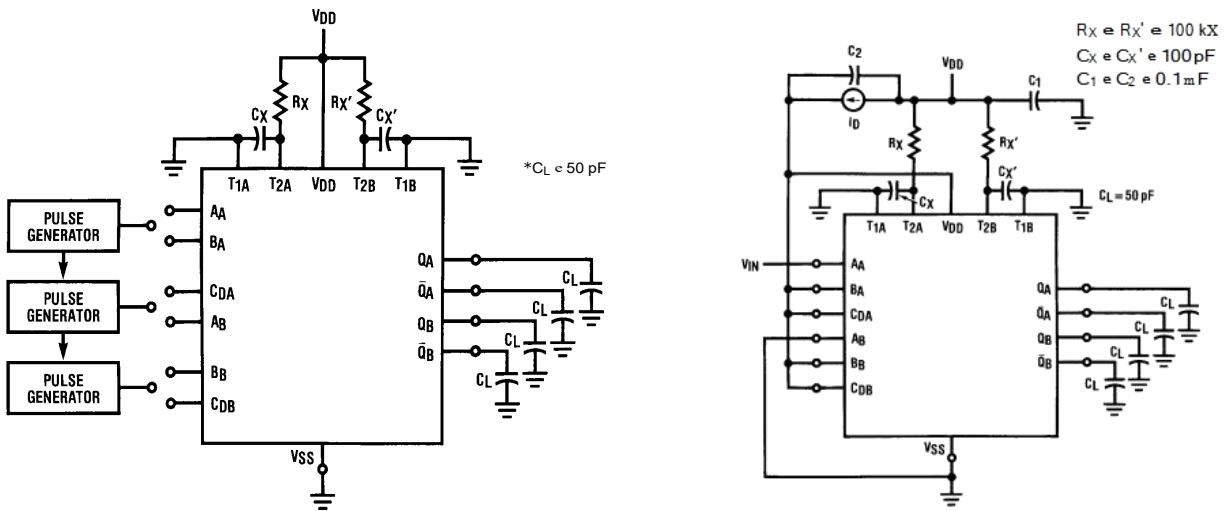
$V_{DD}$

$R_X$

$R_X'$

$C_X$

$C_X'$

$T_{1A}$ $T_{2A}$ $V_{DD}$ $T_{2B}$ $T_{1B}$

*$C_L$ e 50 pF

PULSE GENERATOR

PULSE GENERATOR

PULSE GENERATOR

$A_A$
$B_A$
$C_{DA}$
$A_B$
$B_B$
$C_{DB}$

$Q_A$
$\bar{Q}_A$
$Q_B$
$\bar{Q}_B$

$C_L$
$C_L$
$C_L$
$C_L$

$V_{SS}$

$R_X$ e $R_X'$ e 100 kX
$C_X$ e $C_X'$ e 100pF
$C_1$ e $C_2$ e 0.1mF

$C_2$

$V_{DD}$

$C_1$

$i_D$

$R_X$

$R_X'$

$C_X$

$C_X'$

$C_L = 50$ pF

$T_{1A}$ $T_{2A}$ $V_{DD}$ $T_{2B}$ $T_{1B}$

$V_{IN}$

$A_A$
$B_A$
$C_{DA}$
$A_B$
$B_B$
$C_{DB}$

$Q_A$
$\bar{Q}_A$
$Q_B$
$\bar{Q}_B$

$C_L$
$C_L$
$C_L$
$C_L$

$V_{SS}$